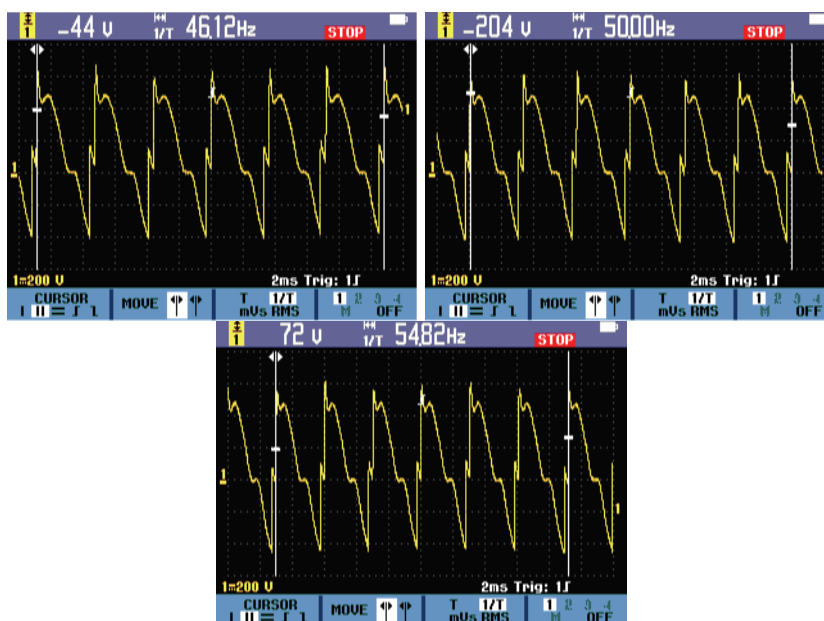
1 -44 V 1/T 46,12Hz STOP
1
1
1=200 V 2ms Trig: 1
CURSOR MOVE T 1/T mVs RMS 1 2 3 4 M OFF

1 -204 V 1/T 50,00Hz STOP
1
1=200 V 2ms Trig: 1
CURSOR MOVE T 1/T mVs RMS 1 2 3 4 M OFF

1 72 V 1/T 54,82Hz STOP
1
1
1=200 V 2ms Trig: 1
CURSOR MOVE T 1/T mVs RMS 1 2 3 4 M OFF